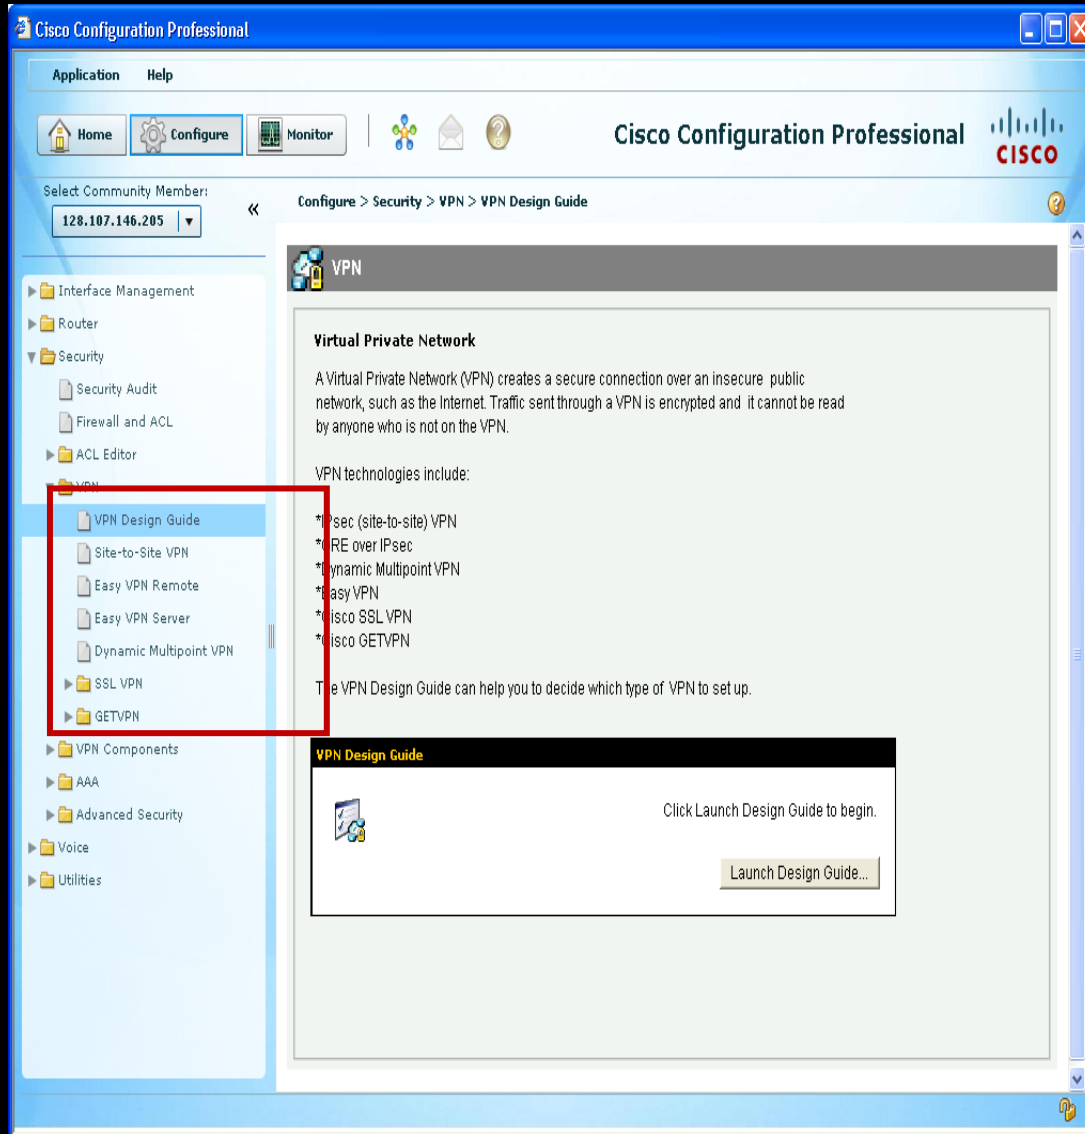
Cisco Configuration Professional

Application Help

Home Configure Monitor

Cisco Configuration Professional

CISCO

Select Community Member:
128.107.146.205

Configure > Security > VPN > VPN Design Guide

Interface Management
Router
Security
Security Audit
Firewall and ACL
ACL Editor
VPN
VPN Design Guide
Site-to-Site VPN
Easy VPN Remote
Easy VPN Server
Dynamic Multipoint VPN
SSL VPN
GETVPN
VPN Components
AAA
Advanced Security
Voice
Utilities

VPN

Virtual Private Network

A Virtual Private Network (VPN) creates a secure connection over an insecure public network, such as the Internet. Traffic sent through a VPN is encrypted and it cannot be read by anyone who is not on the VPN.

VPN technologies include:

*IPsec (site-to-site) VPN
*GRE over IPsec
*Dynamic Multipoint VPN
*Easy VPN
*Cisco SSL VPN
*Cisco GETVPN

The VPN Design Guide can help you to decide which type of VPN to set up.

VPN Design Guide

Click Launch Design Guide to begin.

Launch Design Guide...